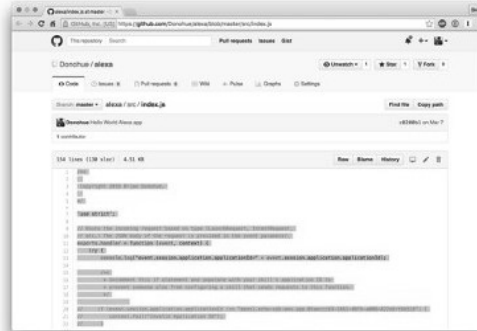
alexa/index.js at master

GitHub, Inc. [US] https://github.com/Donohue/alexa/blob/master/src/index.js

This repository Search

Pull requests Issues Gist

Donohue / alexa

Unwatch 1 Star 1 Fork 0

Code Issues 0 Pull requests 0 Wiki Pulse Graphs Settings

Branch: master alexa / src / index.js

Find file Copy path

Donohue Hello World Alexa app

c03d0a1 on Mar 7

1 contributor

154 lines (130 sloc) 4.51 KB

Raw Blame History

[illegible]